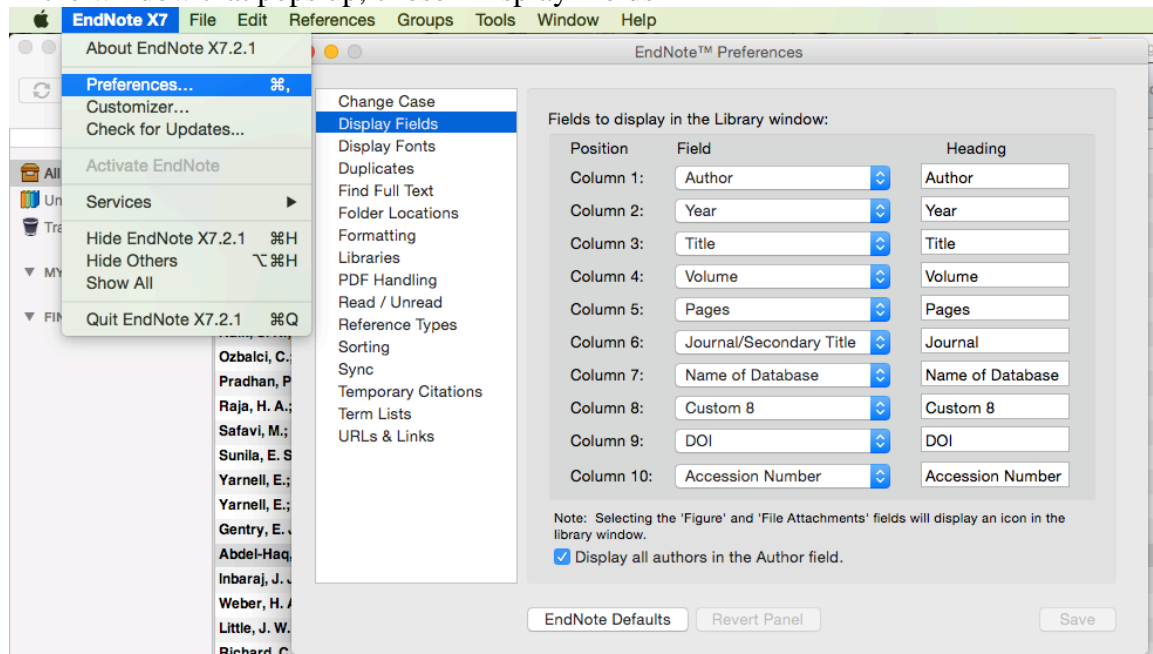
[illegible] pop-up, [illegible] Display Fields

EndNote X7 File Edit References Groups Tools Window Help

About EndNote X7.2.1
Preferences... ⌘,
Customizer...
Check for Updates...
Activate EndNote
Services ▶
Hide EndNote X7.2.1 ⌘H
Hide Others ⌥⌘H
Show All
Quit EndNote X7.2.1 ⌘Q

All
Un
Tra
MY
FIN

Ozbalci, C.
Pradhan, P
Raja, H. A.;
Safavi, M.;
Sunila, E. S
Yarnell, E.;
Yarnell, E.;
Gentry, E.
Abdel-Haq,
Inbaraj, J.
Weber, H.
Little, J. W.
Richard, C

EndNote™ Preferences

Change Case
Display Fields
Display Fonts
Duplicates
Find Full Text
Folder Locations
Formatting
Libraries
PDF Handling
Read / Unread
Reference Types
Sorting
Sync
Temporary Citations
Term Lists
URLs & Links

Fields to display in the Library window:

| Position | Field | Heading |
|---|---|---|
| Column 1: | Author | Author |
| Column 2: | Year | Year |
| Column 3: | Title | Title |
| Column 4: | Volume | Volume |
| Column 5: | Pages | Pages |
| Column 6: | Journal/Secondary Title | Journal |
| Column 7: | Name of Database | Name of Database |
| Column 8: | Custom 8 | Custom 8 |
| Column 9: | DOI | DOI |
| Column 10: | Accession Number | Accession Number |

Note: Selecting the 'Figure' and 'File Attachments' fields will display an icon in the library window.
Display all authors in the Author field.

EndNote Defaults Revert Panel Save